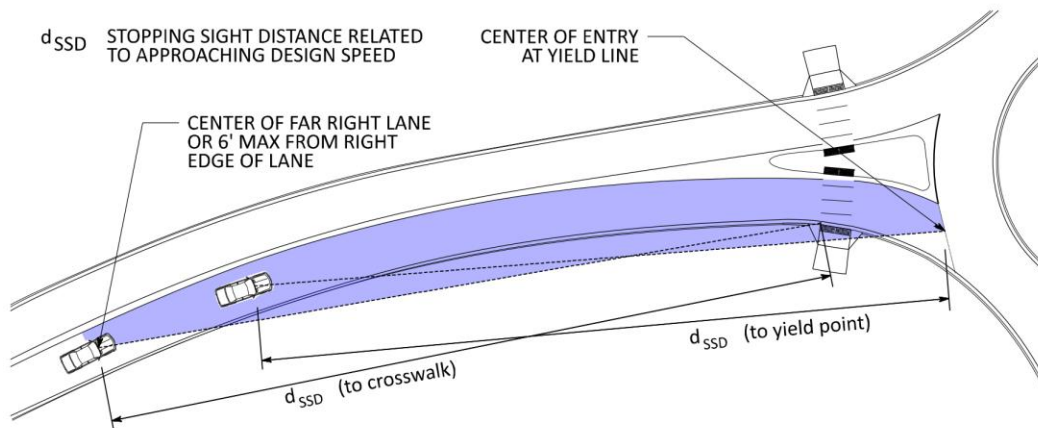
$d_{SSD}$ STOPPING SIGHT DISTANCE RELATED TO APPROACHING DESIGN SPEED

CENTER OF ENTRY AT YIELD LINE

CENTER OF FAR RIGHT LANE OR 6' MAX FROM RIGHT EDGE OF LANE

$d_{SSD}$ (to yield point)

$d_{SSD}$ (to crosswalk)